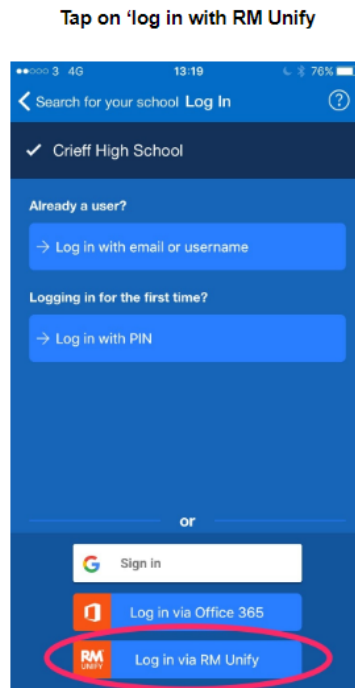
Tap on 'log in with RM Unify

●●○○○ 3 4G 13:19 76%

Search for your school Log In ?

✓ Crieff High School

Already a user?

→ Log in with email or username

Logging in for the first time?

→ Log in with PIN

or

G Sign in

Log in via Office 365

RM UNIFY Log in via RM Unify